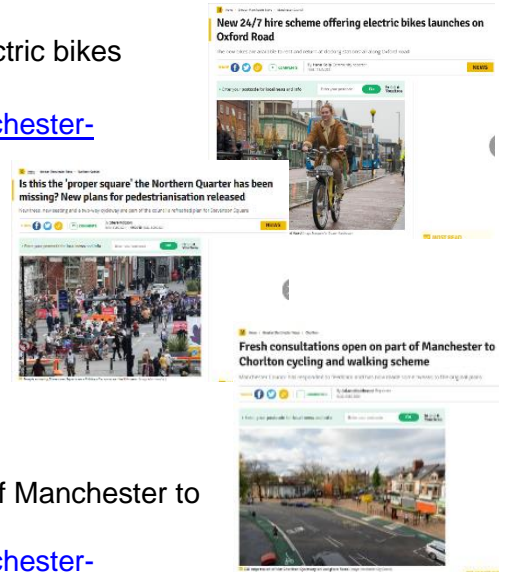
ctric bikes

chester-

New 24/7 hire scheme offering electric bikes launches on Oxford Road

NEWS

Is this the 'proper square' the Northern Quarter has been missing? New plans for pedestrianisation released

NEWS

Fresh consultations open on part of Manchester to Chorlton cycling and walking scheme

f Manchester to

chester-